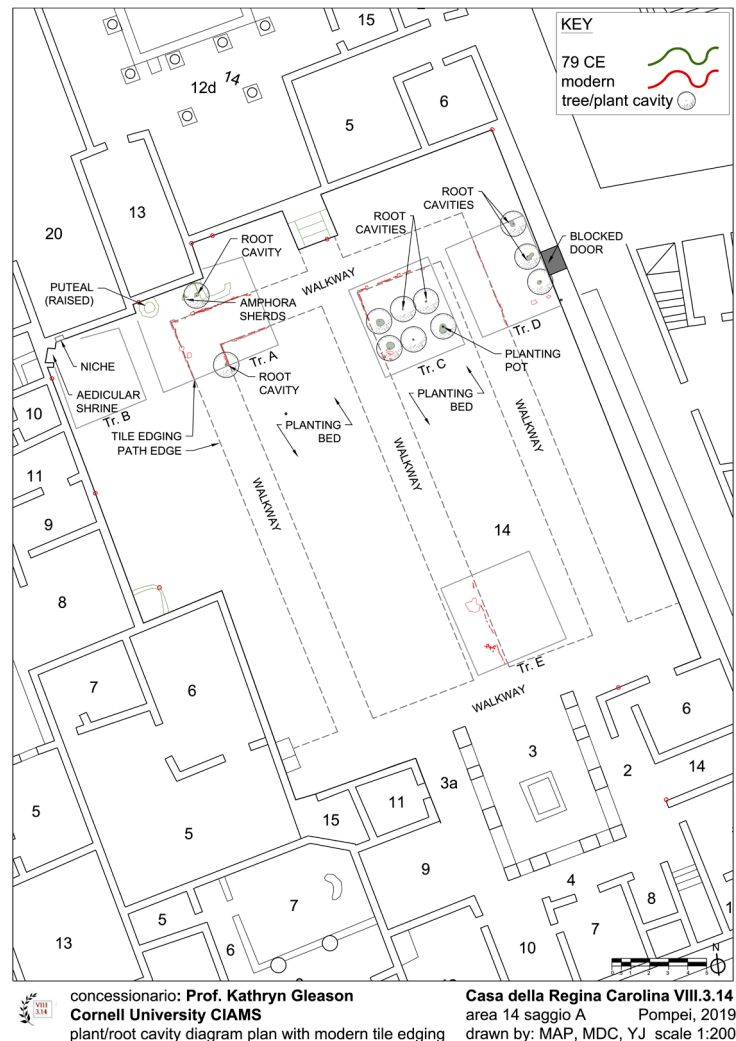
KEY
79 CE
modern
tree/plant cavity

15
12d 14
5
6
13
20
ROOT CAVITY
ROOT CAVITIES
ROOT CAVITIES
BLOCKED DOOR
PUTEAL (RAISED)
AMPHORA SHERDS
WALKWAY
Tr. D
NICHE
Tr. A
ROOT CAVITY
Tr. C
PLANTING POT
AEDICULAR SHRINE
Tr. B
10
PLANTING BED
PLANTING BED
TILE EDGING
PATH EDGE
WALKWAY
WALKWAY
WALKWAY
11
9
14
8
Tr. E
WALKWAY
7
6
6
3
2
14
3a
11
5
5
15
9
4
7
8
5
7
13
6
10
N

VIII 3.14
concessionario: Prof. Kathryn Gleason
Cornell University CIAMS
plant/root cavity diagram plan with modern tile edging

Casa della Regina Carolina VIII.3.14
area 14 saggio A Pompei, 2019
drawn by: MAP, MDC, YJ scale 1:200